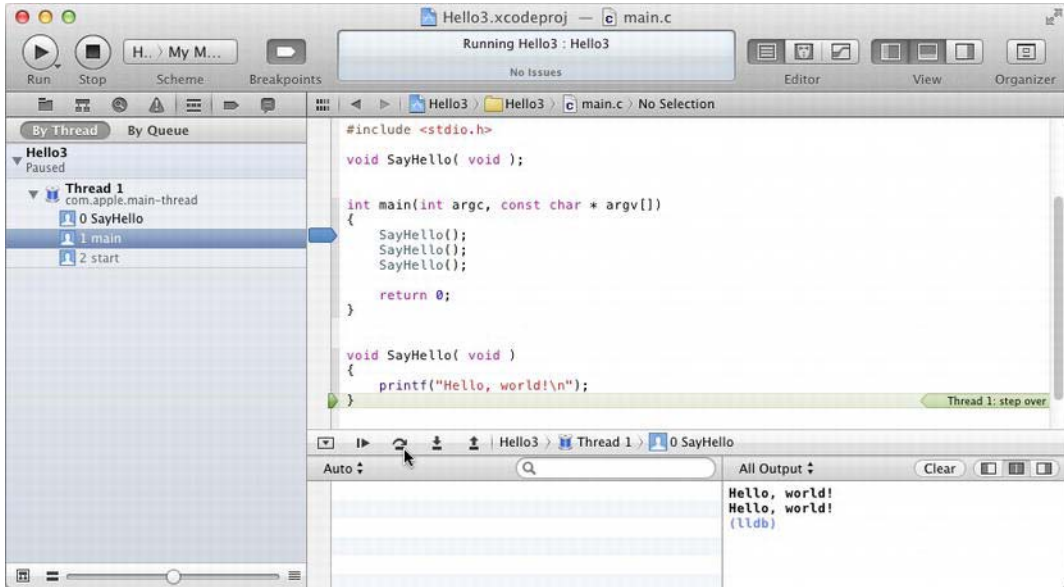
Hello3.xcodeproj — main.c

H.. 〉 My M...

Run Stop Scheme Breakpoints

Running Hello3 : Hello3

No Issues

Editor View Organizer

Hello3 〉 Hello3 〉 main.c 〉 No Selection

By Thread By Queue

Hello3
Paused

Thread 1
com.apple.main-thread

0 SayHello

1 main

2 start

#include <stdio.h>

void SayHello( void );

int main(int argc, const char * argv[])
{
    SayHello();
    SayHello();
    SayHello();

    return 0;
}

void SayHello( void )
{
    printf("Hello, world!\n");
}

Thread 1: step over

Hello3 〉 Thread 1 〉 0 SayHello

Auto ÷

All Output ÷

Clear

Hello, world!
Hello, world!
(lldb)